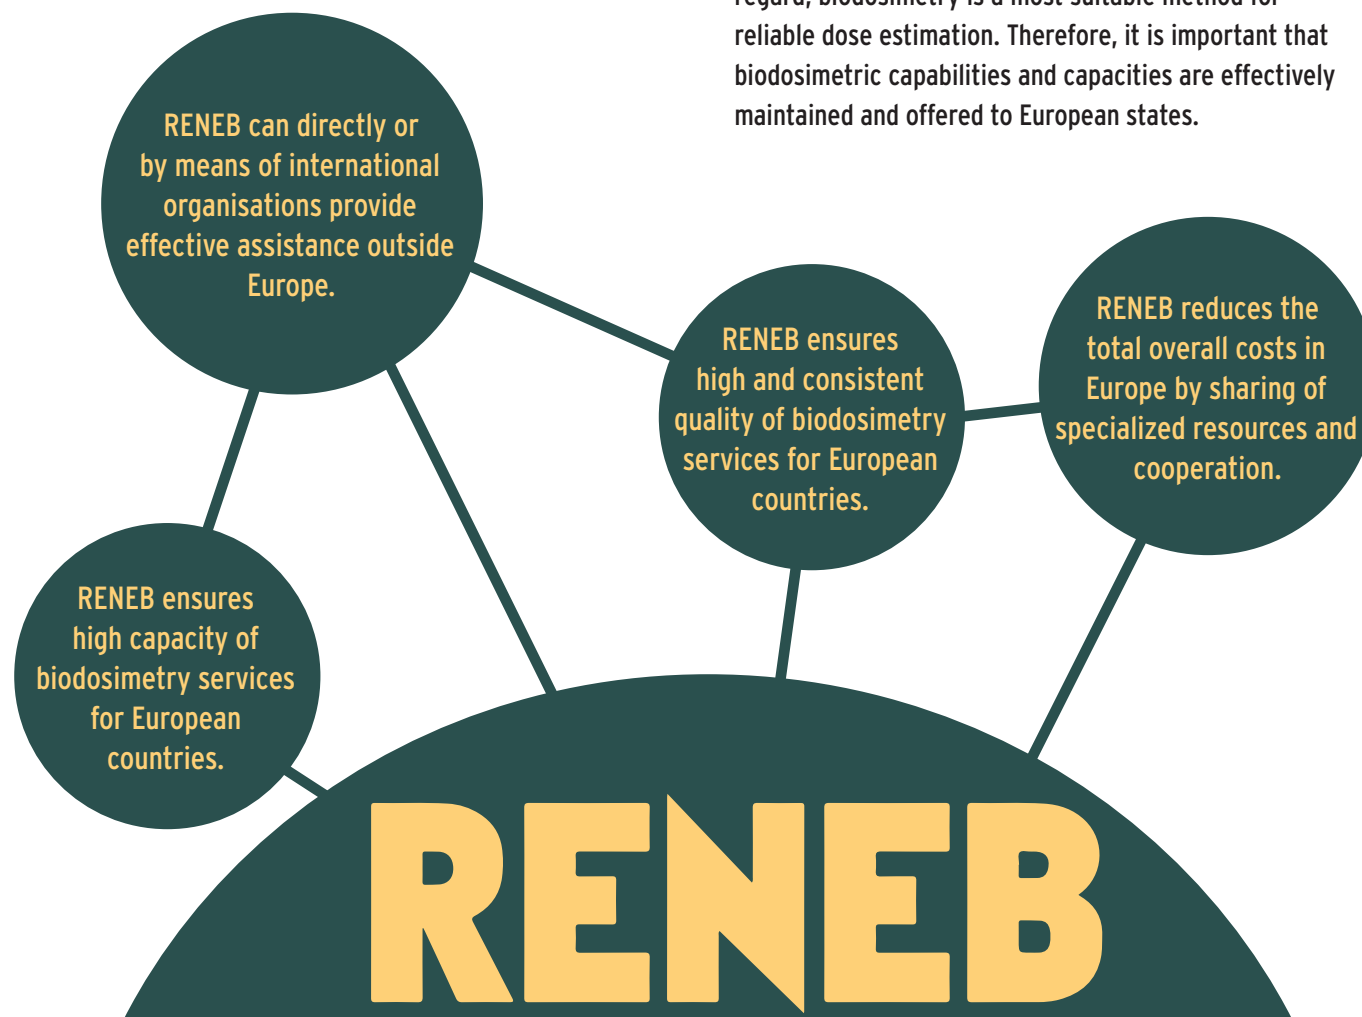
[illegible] reliable dose estimation. Therefore, it is important that biodosimetric capabilities and capacities are effectively maintained and offered to European states.

RENEB can directly or by means of international organisations provide effective assistance outside Europe.

RENEB ensures high and consistent quality of biodosimetry services for European countries.

RENEB reduces the total overall costs in Europe by sharing of specialized resources and cooperation.

RENEB ensures high capacity of biodosimetry services for European countries.

RENEB